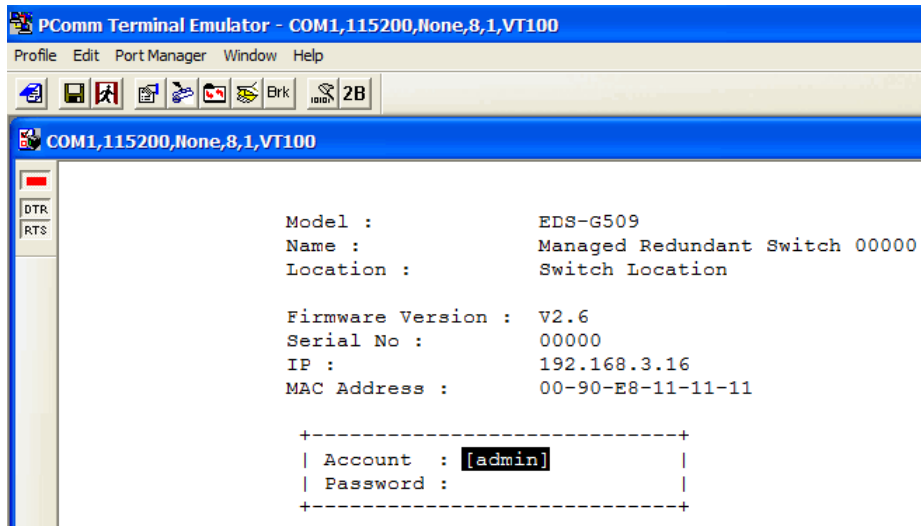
PComm Terminal Emulator - COM1,115200,None,8,1,VT100

Profile Edit Port Manager Window Help

Brk 2B

COM1,115200,None,8,1,VT100

DTR
RTS

Model : EDS-G509
Name : Managed Redundant Switch 00000
Location : Switch Location

Firmware Version : V2.6
Serial No : 00000
IP : 192.168.3.16
MAC Address : 00-90-E8-11-11-11

+----------------------------+
| Account : [admin] |
| Password : |
+----------------------------+